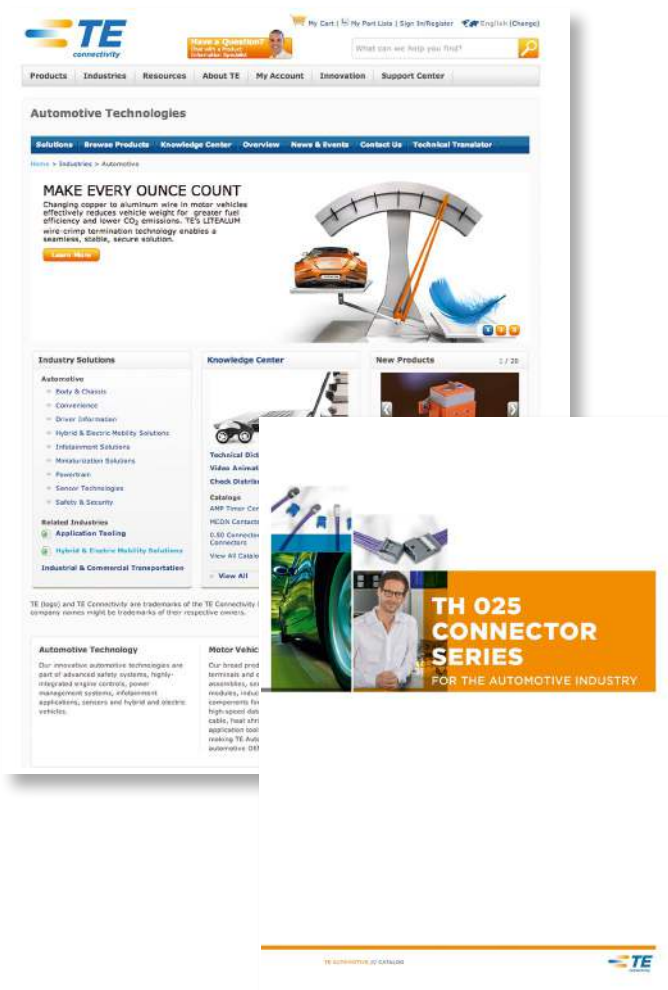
TE connectivity

My Cart | My Part Lists | Sign In/Register English (Change)

Have a Question? Chat with a Product Information Specialist

What can we help you find?

Products Industries Resources About TE My Account Innovation Support Center

Automotive Technologies

Solutions Browse Products Knowledge Center Overview News & Events Contact Us Technical Translator

Home > Industries > Automotive

MAKE EVERY OUNCE COUNT

Changing copper to aluminum wire in motor vehicles effectively reduces vehicle weight for greater fuel efficiency and lower $CO_2$ emissions. TE's LITEALUM wire crimp termination technology enables a seamless, stable, secure solution.

Learn More

Industry Solutions

Automotive

Body & Chassis

Convenience

Driver Information

Hybrid & Electric Mobility Solutions

Infotainment Solutions

Miniaturization Solutions

Powertrain

Sensor Technologies

Safety & Security

Related Industries

Application Tooling

Hybrid & Electric Mobility Solutions

Industrial & Commercial Transportation

Knowledge Center

Technical Dic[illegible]

Video Animat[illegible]

Check Distrib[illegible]

Catalog

AMP Timer Co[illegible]

MCON Contact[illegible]

0.50 Connecto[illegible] Connectors

View All Catalo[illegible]

View All

New Products 1 / 20

TE (logo) and TE Connectivity are trademarks of the TE Connectivity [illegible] company names might be trademarks of their respective owners.

Automotive Technology

Our innovative automotive technologies are part of advanced safety systems, highly-integrated engine controls, power management systems, infotainment applications, sensors and hybrid and electric vehicles.

Motor Vehic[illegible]

Our broad prod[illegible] terminals and c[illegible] assemblies, se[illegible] modules, induc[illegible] components fo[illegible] high-speed dat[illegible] cable, heat shri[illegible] application tool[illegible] making TE Auto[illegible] automotive OE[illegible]

TH 025 CONNECTOR SERIES

FOR THE AUTOMOTIVE INDUSTRY

TE AUTOMOTIVE // CATALOG

TE connectivity